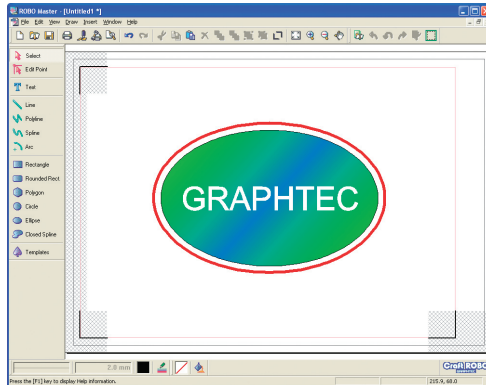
ROBO Master - [Untitled1 *]

File Edit View Draw Insert Window Help

Select
Edit Point
Text
Line
Polyline
Spline
Arc
Rectangle
Rounded Rect
Polygon
Circle
Ellipse
Closed Spline
Templates

GRAPHTEC

2.0 mm

Press the [F1] key to display Help information.

215.9, 68.0